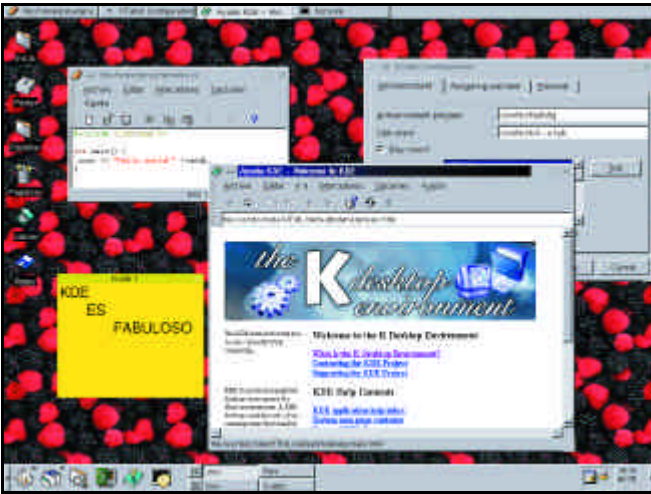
KDE
ES
FABULOSO

the K desktop environment

Welcome to the K Desktop Environment

What is the K Desktop Environment?
Contacting the KDE Project
Supporting the KDE Project

KDE Help Contents

KDE application help index
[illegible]

Konqueror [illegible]